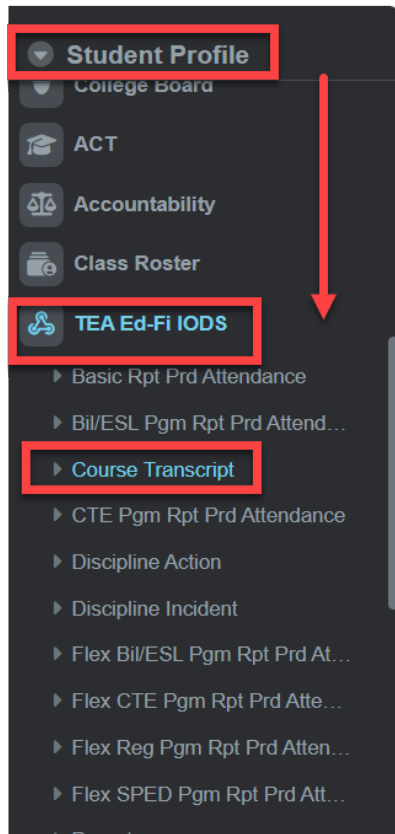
Student Profile
College Board
ACT
Accountability
Class Roster
TEA Ed-Fi IODS
Basic Rpt Prd Attendance
Bil/ESL Pgm Rpt Prd Attend...
Course Transcript
CTE Pgm Rpt Prd Attendance
Discipline Action
Discipline Incident
Flex Bil/ESL Pgm Rpt Prd At...
Flex CTE Pgm Rpt Prd Atte...
Flex Reg Pgm Rpt Prd Atten...
Flex SPED Pgm Rpt Prd Att...
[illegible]